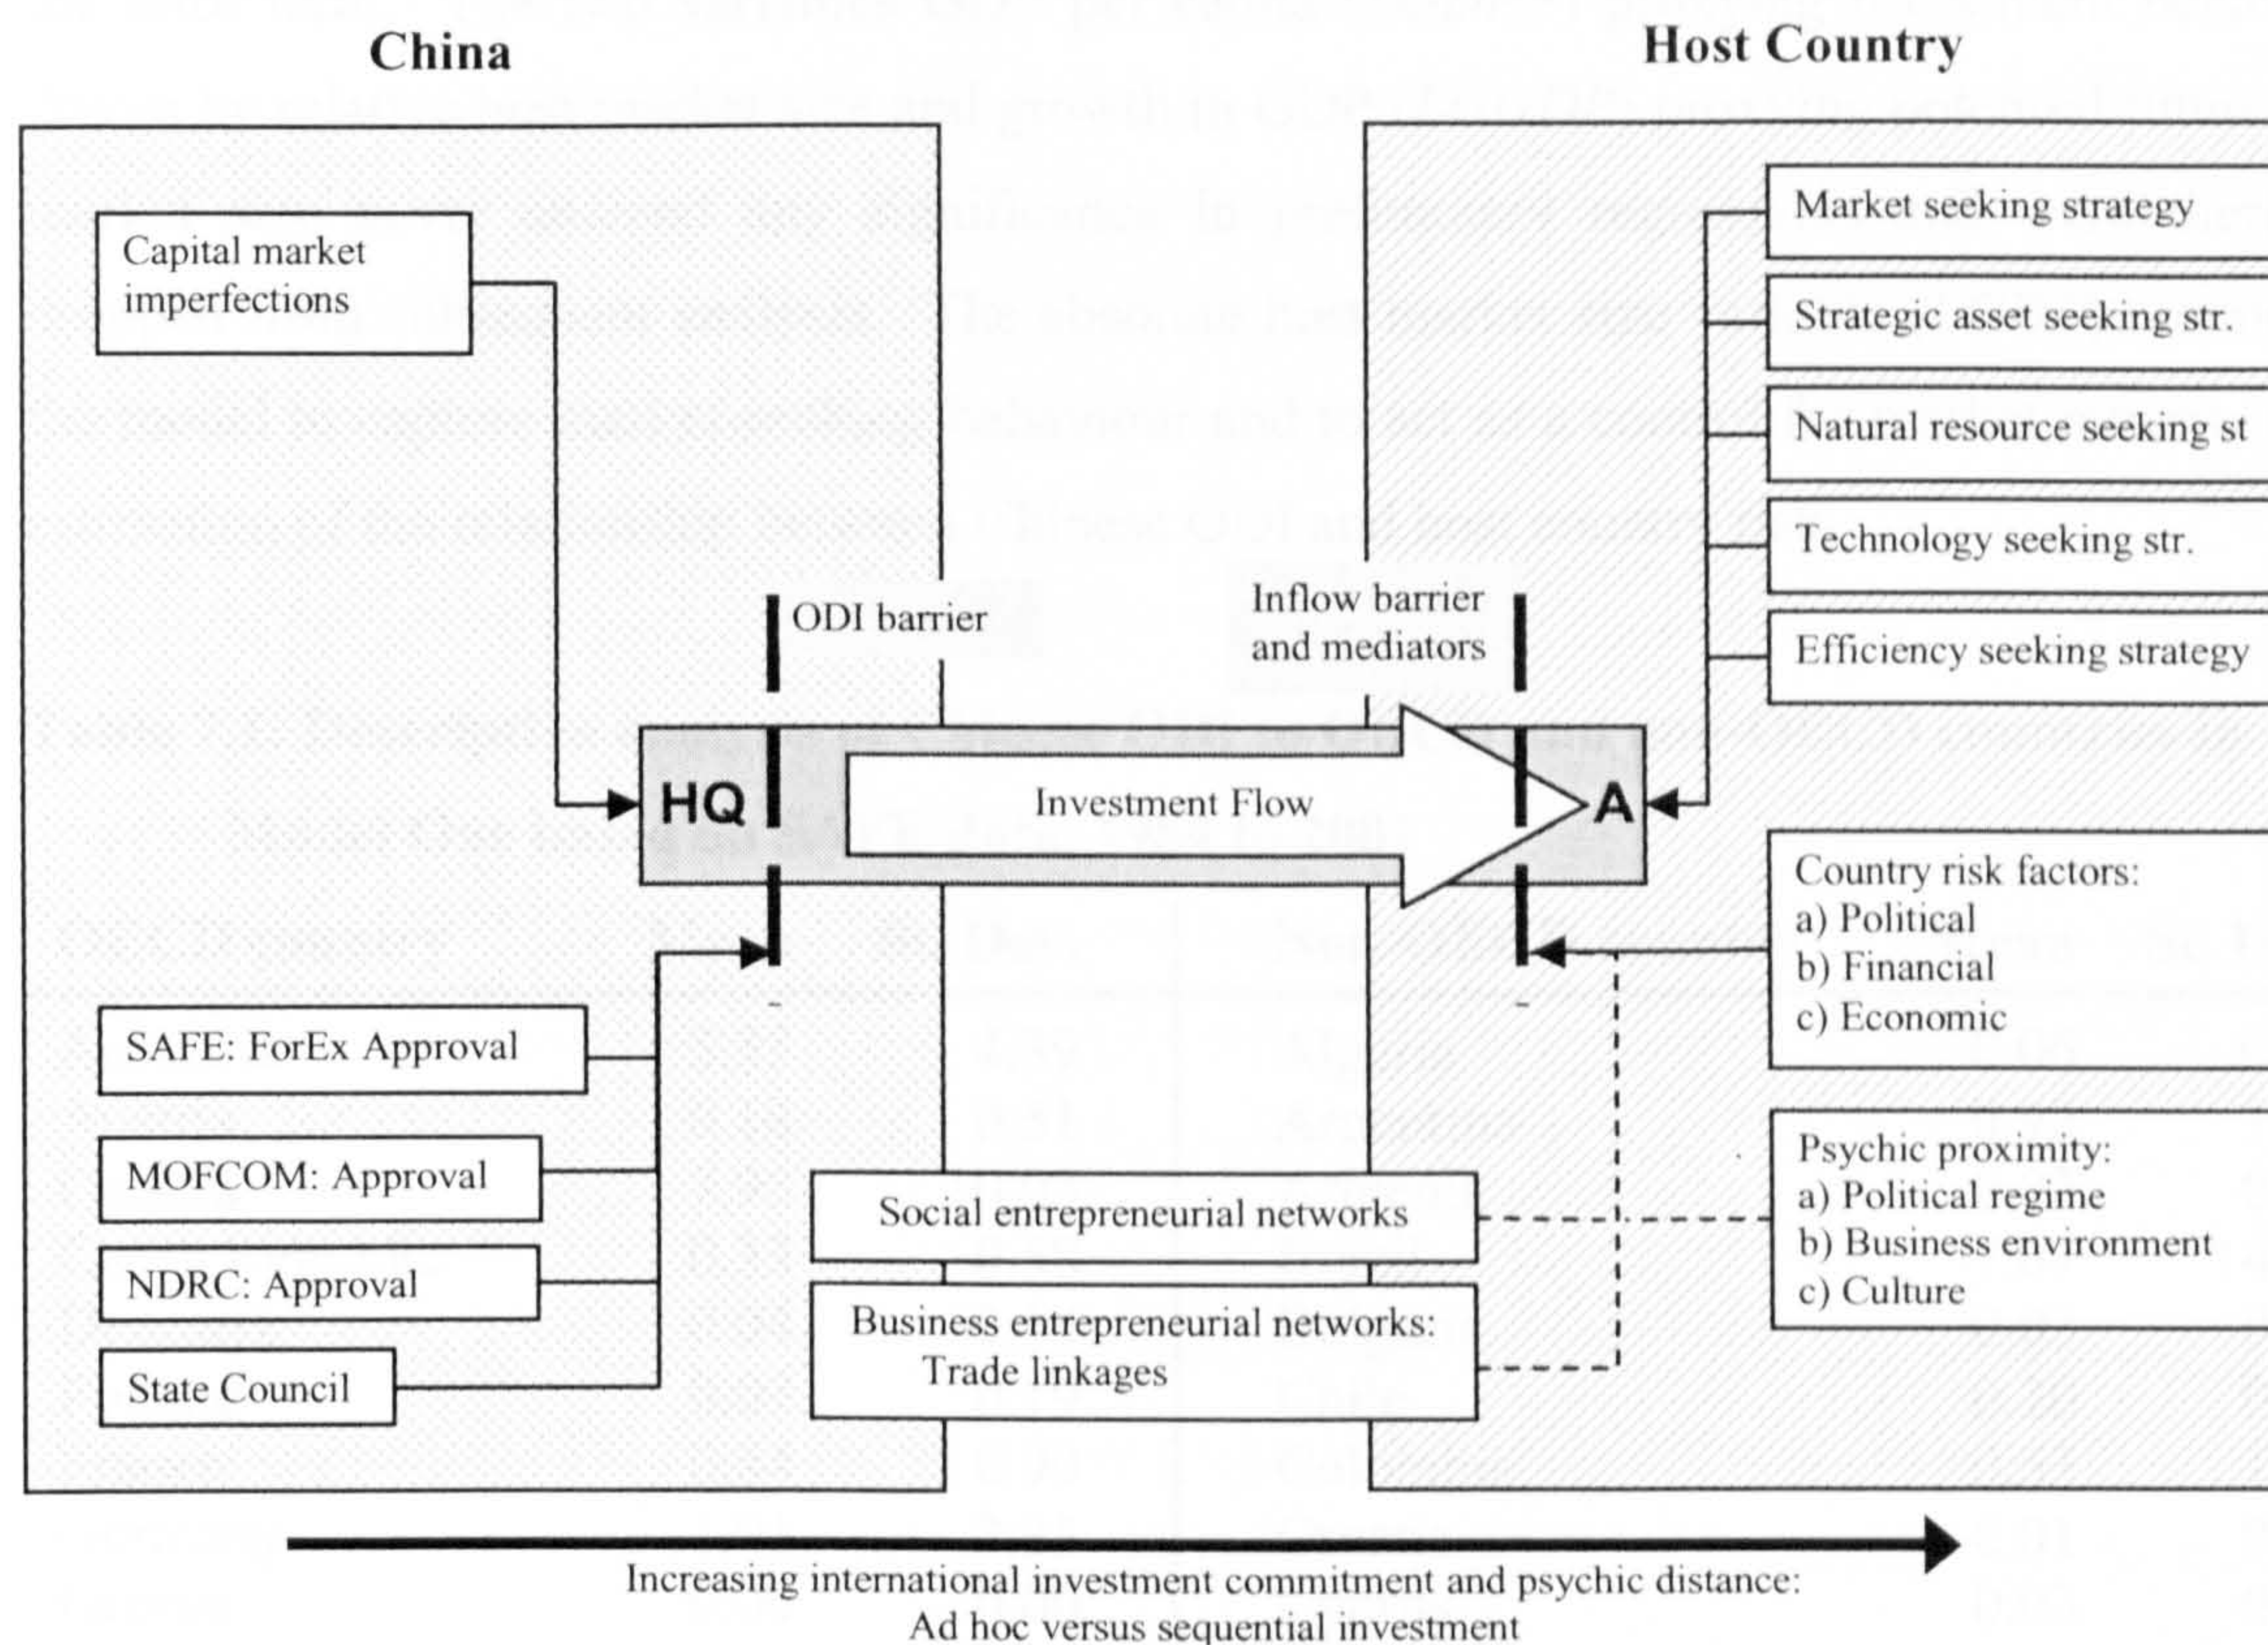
China

Host Country

Capital market imperfections

Market seeking strategy

Strategic asset seeking str.

Natural resource seeking st

Technology seeking str.

Efficiency seeking strategy

ODI barrier

Inflow barrier and mediators

HQ

Investment Flow

A

Country risk factors:
a) Political
b) Financial
c) Economic

SAFE: ForEx Approval

MOFCOM: Approval

NDRC: Approval

State Council

Social entrepreneurial networks

Business entrepreneurial networks: Trade linkages

Psychic proximity:
a) Political regime
b) Business environment
c) Culture

Increasing international investment commitment and psychic distance:
Ad hoc versus sequential investment